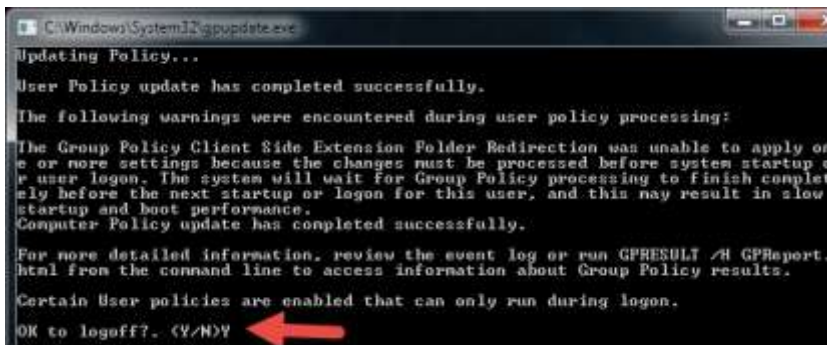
C:\Windows\System32\gpupdate.exe

Updating Policy...

User Policy update has completed successfully.

The following warnings were encountered during user policy processing:

The Group Policy Client Side Extension Folder Redirection was unable to apply on e or more settings because the changes must be processed before system startup or user logon. The system will wait for Group Policy processing to finish completely before the next startup or logon for this user, and this may result in slow startup and boot performance.
Computer Policy update has completed successfully.

For more detailed information, review the event log or run GPRESULT /H GPReport.html from the command line to access information about Group Policy results.

Certain User policies are enabled that can only run during logon.

OK to logoff?. <Y/N>Y